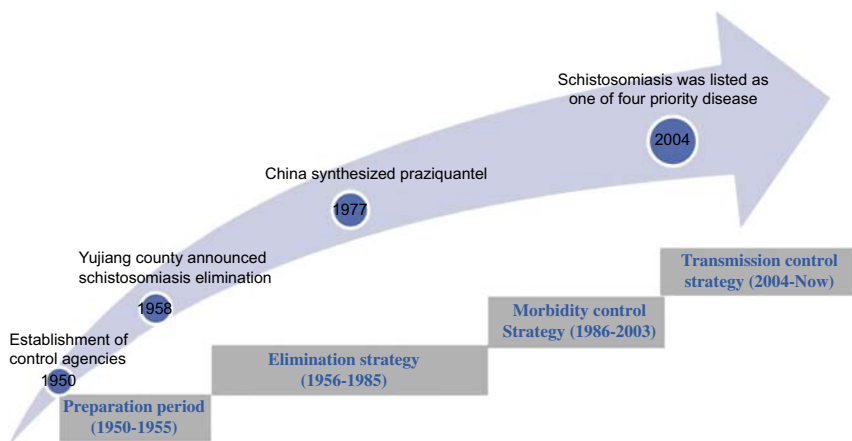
Schistosomiasis was listed as one of four priority disease

2004

China synthesized praziquantel

1977

Yujiang county announced schistosomiasis elimination

1958

Establishment of control agencies

1950

Preparation period (1950-1955)

Elimination strategy (1956-1985)

Morbidity control Strategy (1986-2003)

Transmission control strategy (2004-Now)